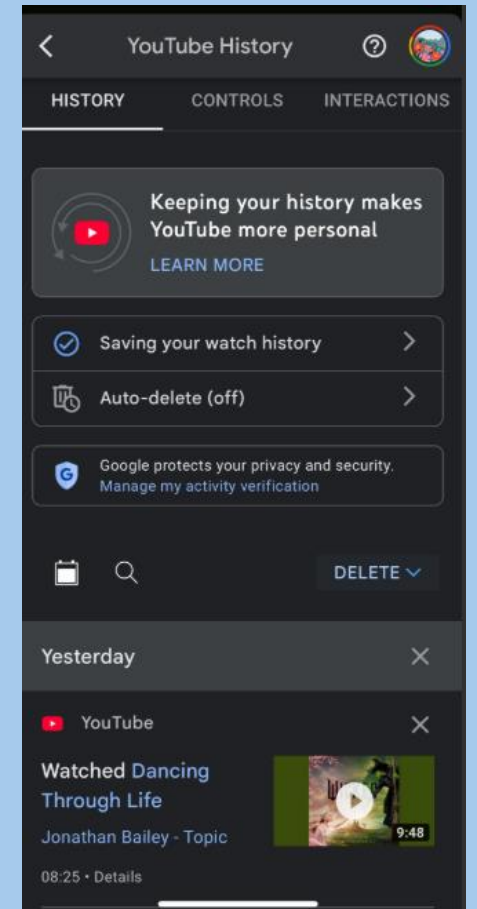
YouTube History

HISTORY CONTROLS INTERACTIONS

Keeping your history makes YouTube more personal
LEARN MORE

Saving your watch history

Auto-delete (off)

Google protects your privacy and security.
Manage my activity verification

DELETE

Yesterday

YouTube

Watched Dancing Through Life
Jonathan Bailey - Topic
08:25 • Details

9:48